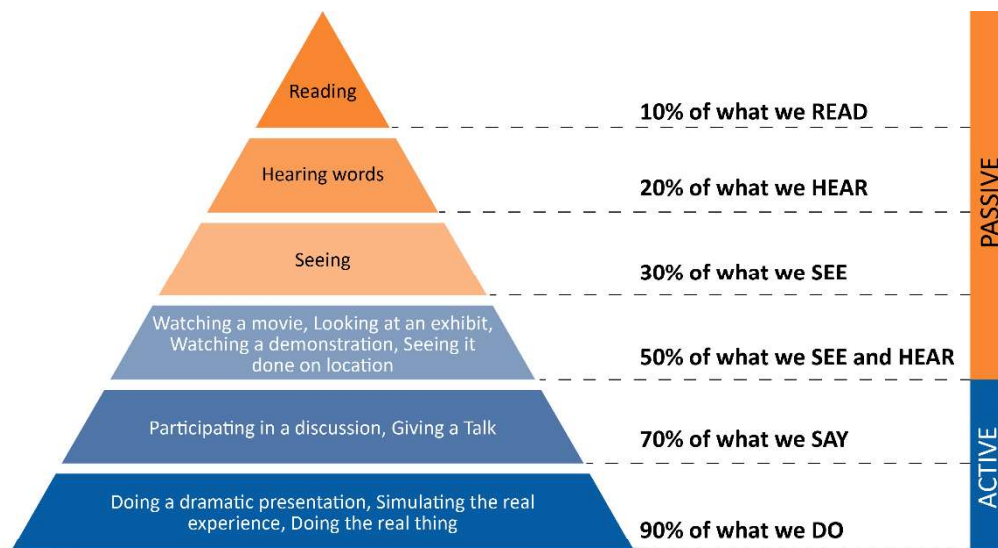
Reading

10% of what we READ

Hearing words

20% of what we HEAR

Seeing

30% of what we SEE

Watching a movie, Looking at an exhibit, Watching a demonstration, Seeing it done on location

50% of what we SEE and HEAR

Participating in a discussion, Giving a Talk

70% of what we SAY

Doing a dramatic presentation, Simulating the real experience, Doing the real thing

90% of what we DO

PASSIVE

ACTIVE